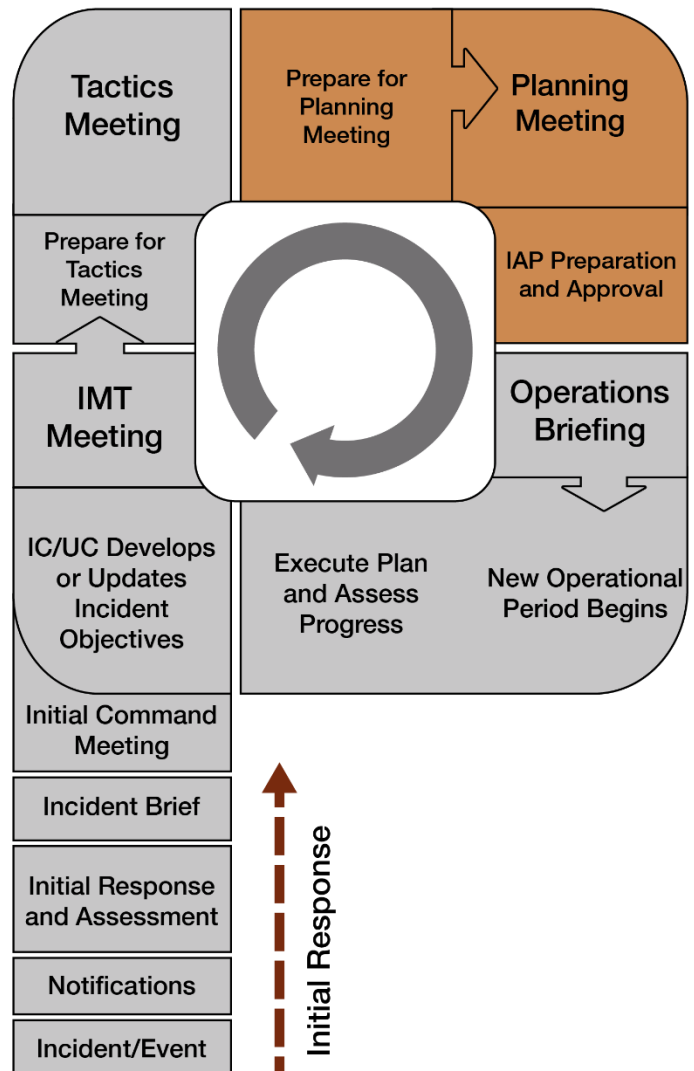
Tactics Meeting

Prepare for Planning Meeting

Planning Meeting

Prepare for Tactics Meeting

IAP Preparation and Approval

IMT Meeting

Operations Briefing

IC/UC Develops or Updates Incident Objectives

Execute Plan and Assess Progress

New Operational Period Begins

Initial Command Meeting

Incident Brief

Initial Response and Assessment

Notifications

Incident/Event

Initial Response